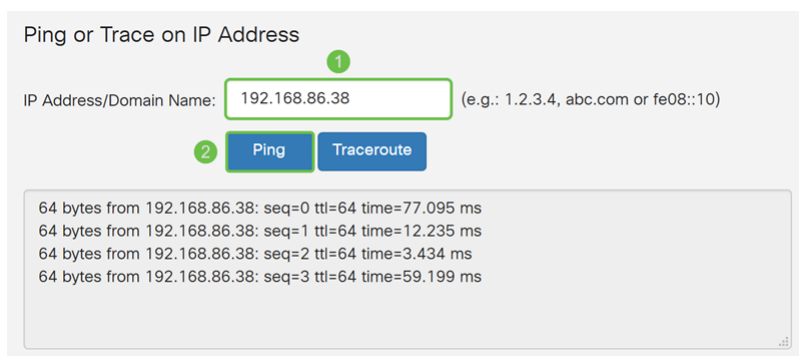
Ping or Trace on IP Address

1

IP Address/Domain Name: 192.168.86.38 (e.g.: 1.2.3.4, abc.com or fe08::10)

2 Ping Traceroute

64 bytes from 192.168.86.38: seq=0 ttl=64 time=77.095 ms
64 bytes from 192.168.86.38: seq=1 ttl=64 time=12.235 ms
64 bytes from 192.168.86.38: seq=2 ttl=64 time=3.434 ms
64 bytes from 192.168.86.38: seq=3 ttl=64 time=59.199 ms